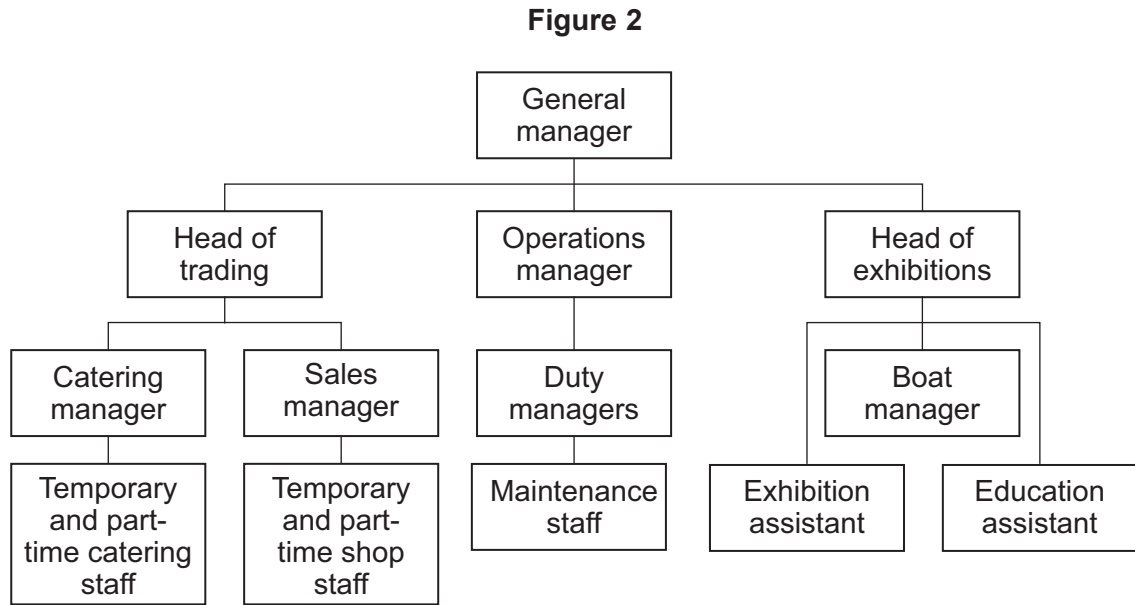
Figure 2

General manager

Head of trading

Operations manager

Head of exhibitions

Catering manager

Sales manager

Duty managers

Boat manager

Temporary and part-time catering staff

Temporary and part-time shop staff

Maintenance staff

Exhibition assistant

Education assistant